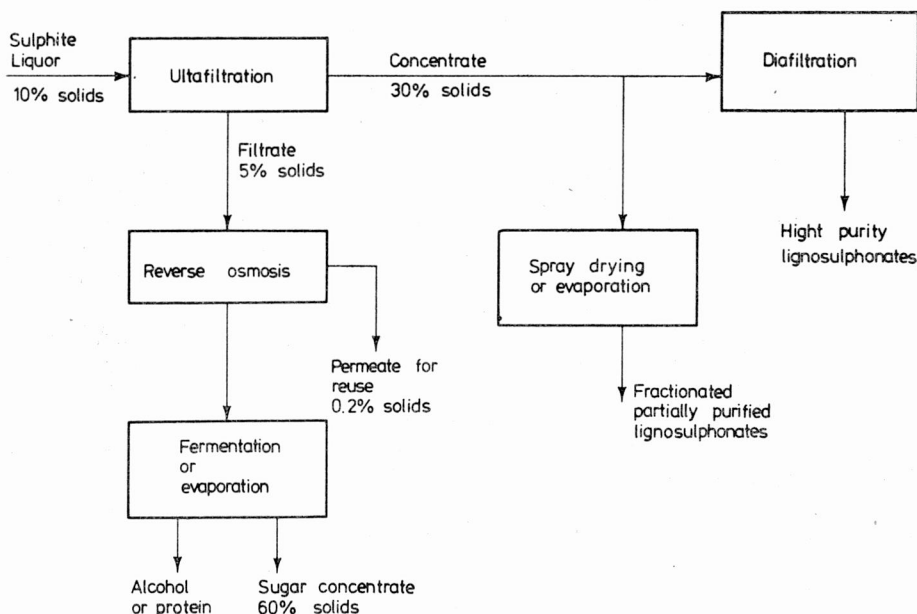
Sulphite Liquor
10% solids

Ultafiltration

Concentrate
30% solids

Diafiltration

Hight purity lignosulphonates

Filtrate
5% solids

Reverse osmosis

Permeate for reuse
0.2% solids

Spray drying or evaporation

Fractionated partially purified lignosulphonates

Fermentation or evaporation

Alcohol or protein

Sugar concentrate
60% solids